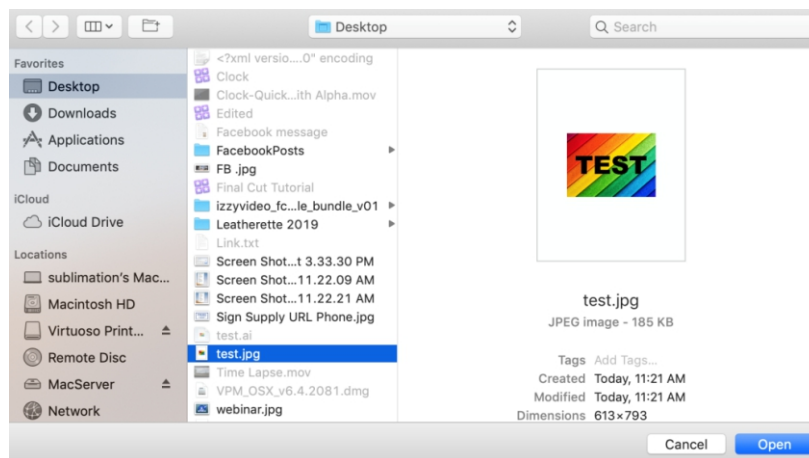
Desktop

Search

Favorites
Desktop
Downloads
Applications
Documents
iCloud
iCloud Drive
Locations
sublimation's Mac...
Macintosh HD
Virtuoso Print...
Remote Disc
MacServer
Network

<?xml versio....0" encoding
Clock
Clock-Quick...ith Alpha.mov
Edited
Facebook message
FacebookPosts
FB .jpg
Final Cut Tutorial
izzyvideo_fc...le_bundle_v01
Leatherette 2019
Link.txt
Screen Shot...t 3.33.30 PM
Screen Shot...11.22.09 AM
Screen Shot...11.22.21 AM
Sign Supply URL Phone.jpg
test.ai
test.jpg
Time Lapse.mov
VPM_OSX_v6.4.2081.dmg
webinar.jpg

TEST

test.jpg
JPEG image - 185 KB

Tags Add Tags...
Created Today, 11:21 AM
Modified Today, 11:21 AM
Dimensions 613×793

Cancel
Open